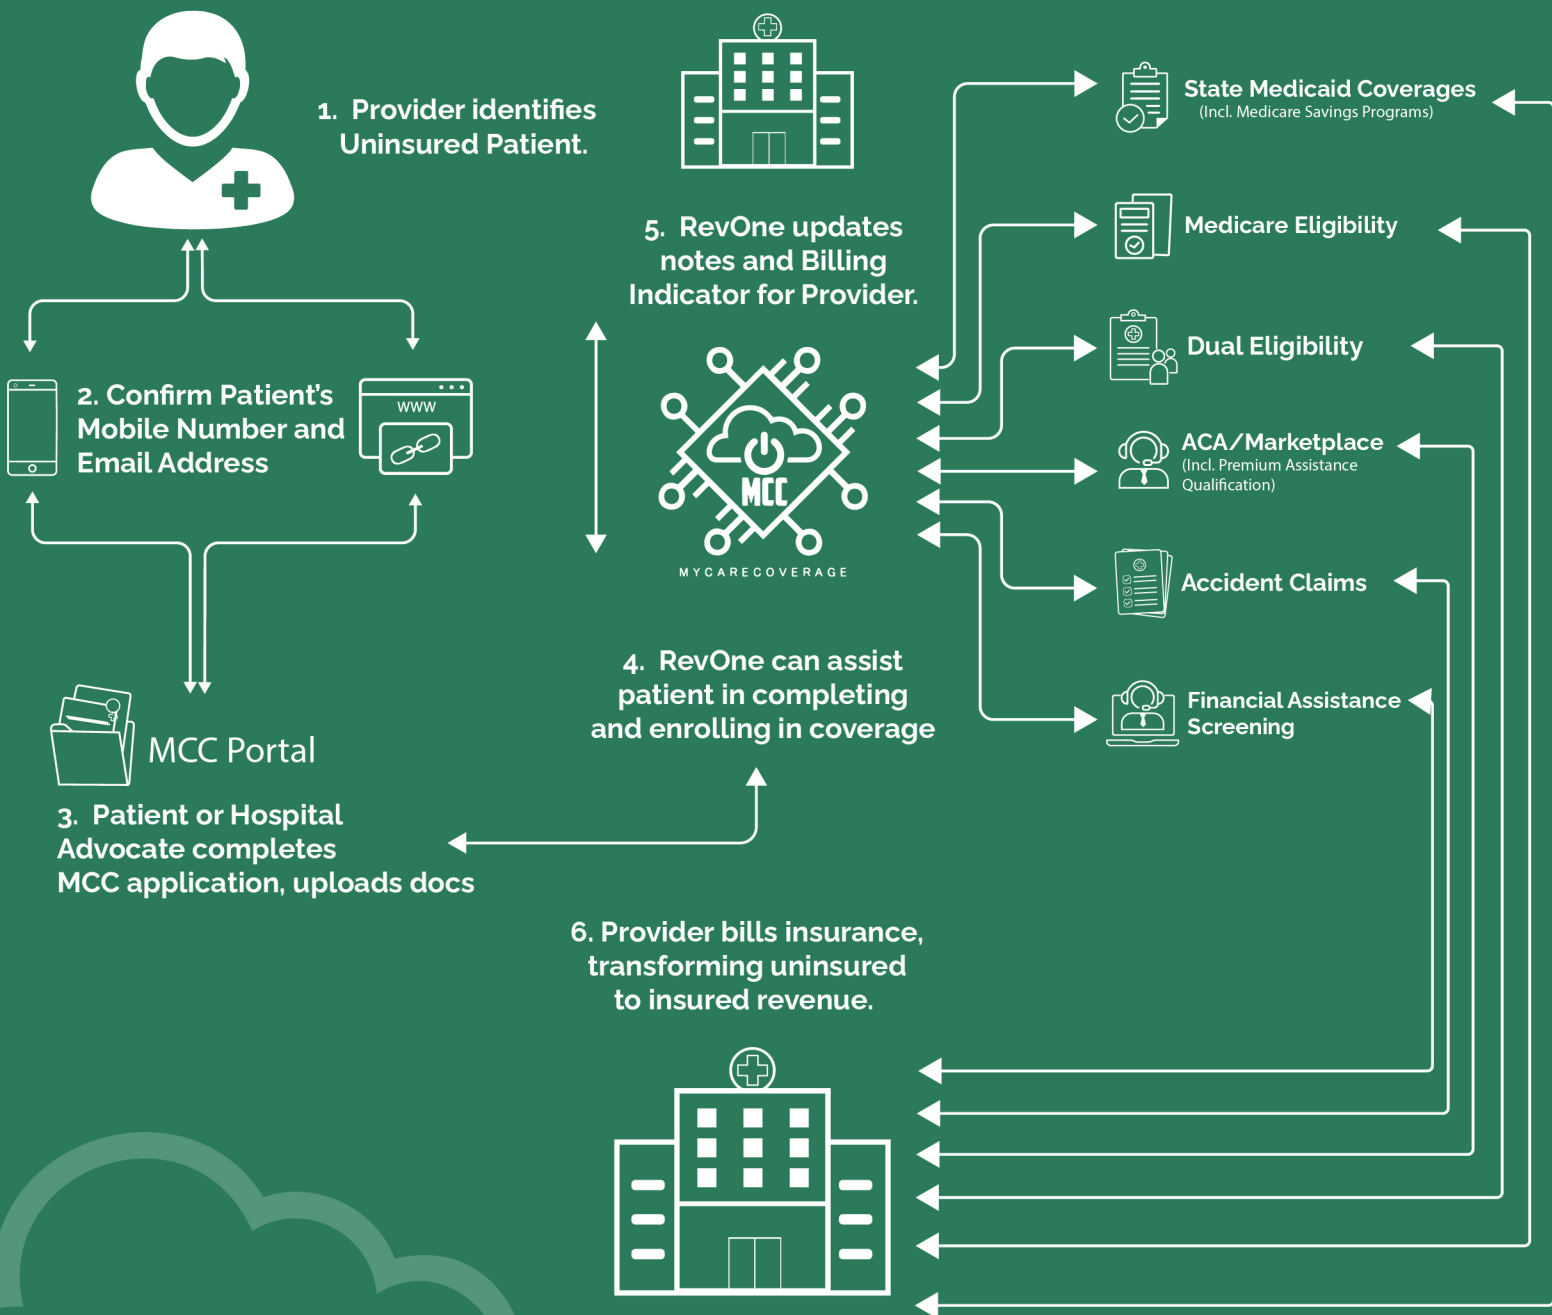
1. Provider identifies Uninsured Patient.

2. Confirm Patient's Mobile Number and Email Address

WWW

MCC Portal

3. Patient or Hospital Advocate completes MCC application, uploads docs

5. RevOne updates notes and Billing Indicator for Provider.

MCC

MYCARECOVERAGE

4. RevOne can assist patient in completing and enrolling in coverage

State Medicaid Coverages
(Incl. Medicare Savings Programs)

Medicare Eligibility

Dual Eligibility

ACA/Marketplace
(Incl. Premium Assistance Qualification)

Accident Claims

Financial Assistance Screening

6. Provider bills insurance, transforming uninsured to insured revenue.